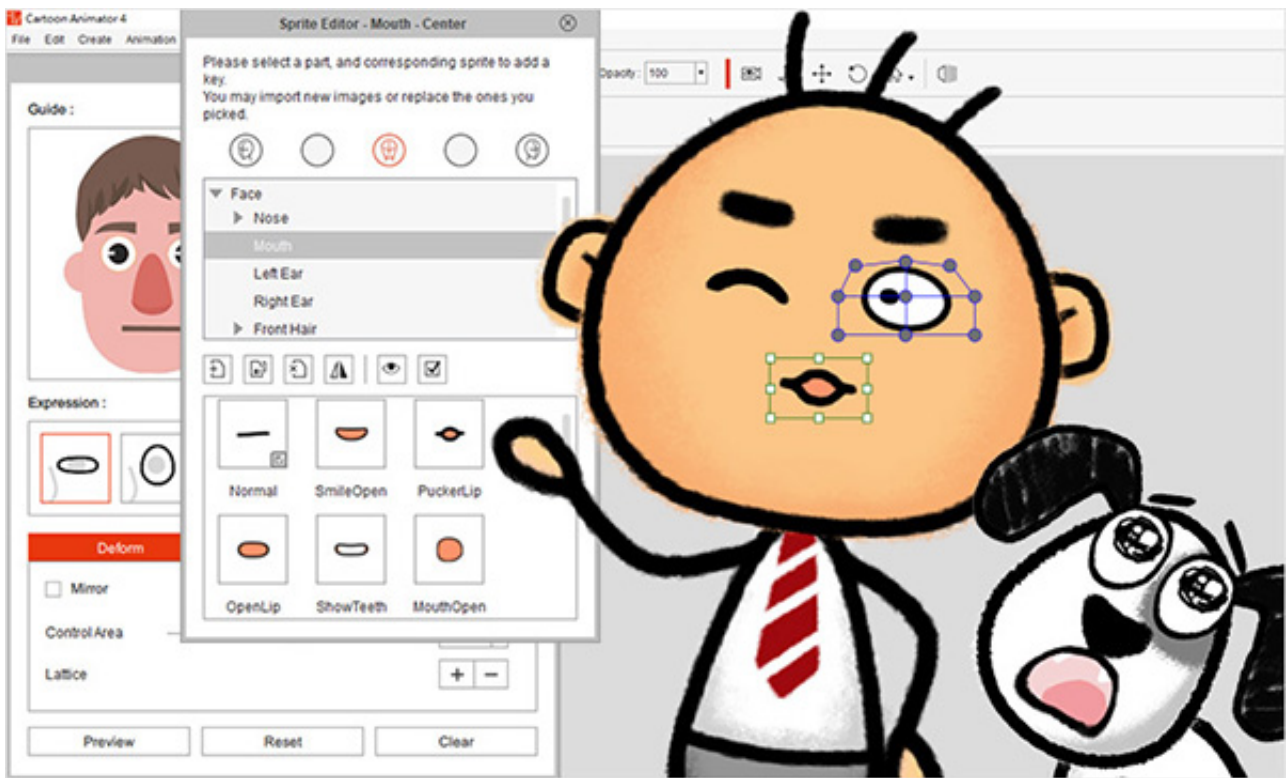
Cartoon Animator 4
File Edit Create Animation

Sprite Editor - Mouth - Center

Please select a part, and corresponding sprite to add a key.
You may import new images or replace the ones you picked.

Face
Nose
Mouth
Left Ear
Right Ear
Front Hair

Normal
SmileOpen
PuckerLip
OpenLip
ShowTeeth
MouthOpen

Opacity : 100

Guide :

Expression :

Deform

Mirror

Control Area

Lattice

Preview
Reset
Clear